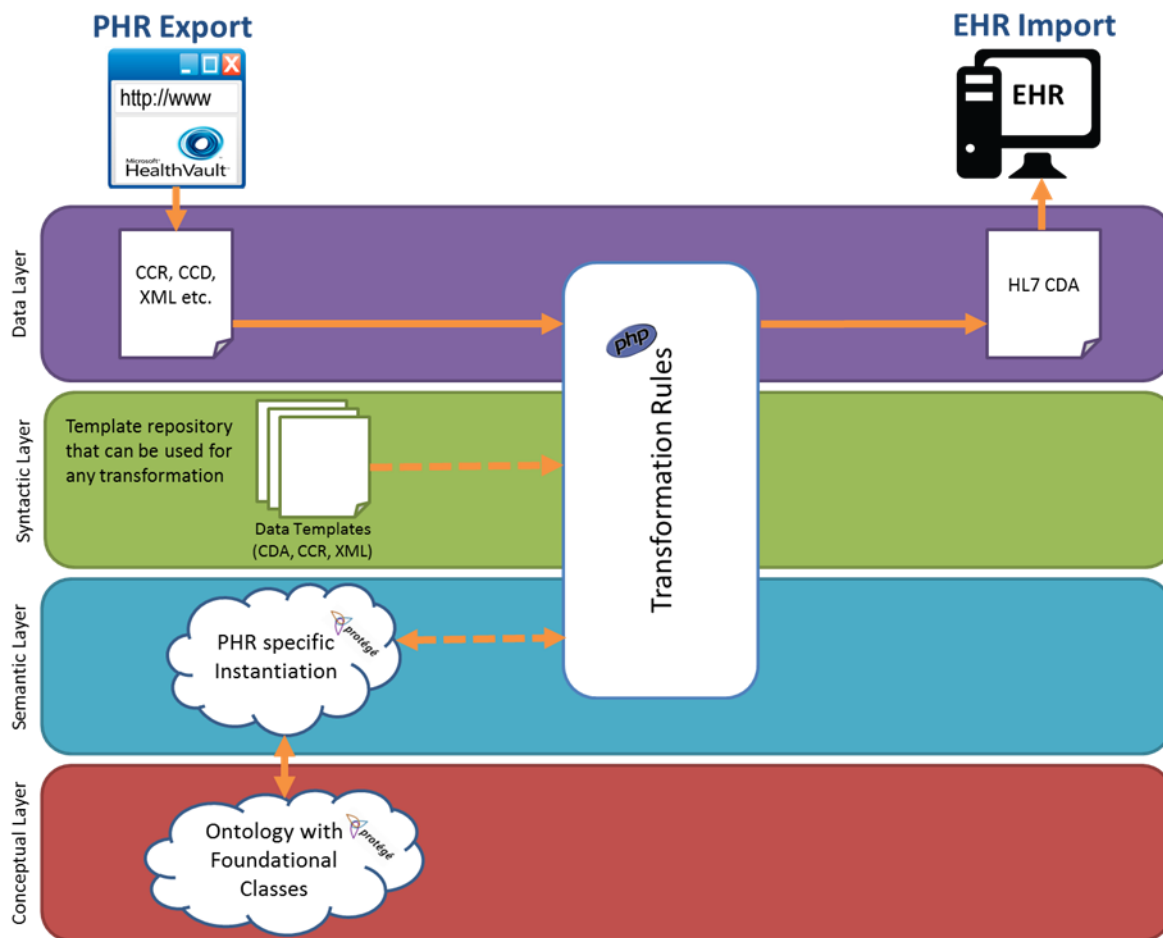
PHR Export

http://www

Microsoft HealthVault

EHR Import

EHR

Data Layer

CCR, CCD, XML etc.

php

Transformation Rules

HL7 CDA

Syntactic Layer

Template repository that can be used for any transformation

Data Templates (CDA, CCR, XML)

Semantic Layer

PHR specific Instantiation

protégé

Conceptual Layer

Ontology with Foundational Classes

protégé